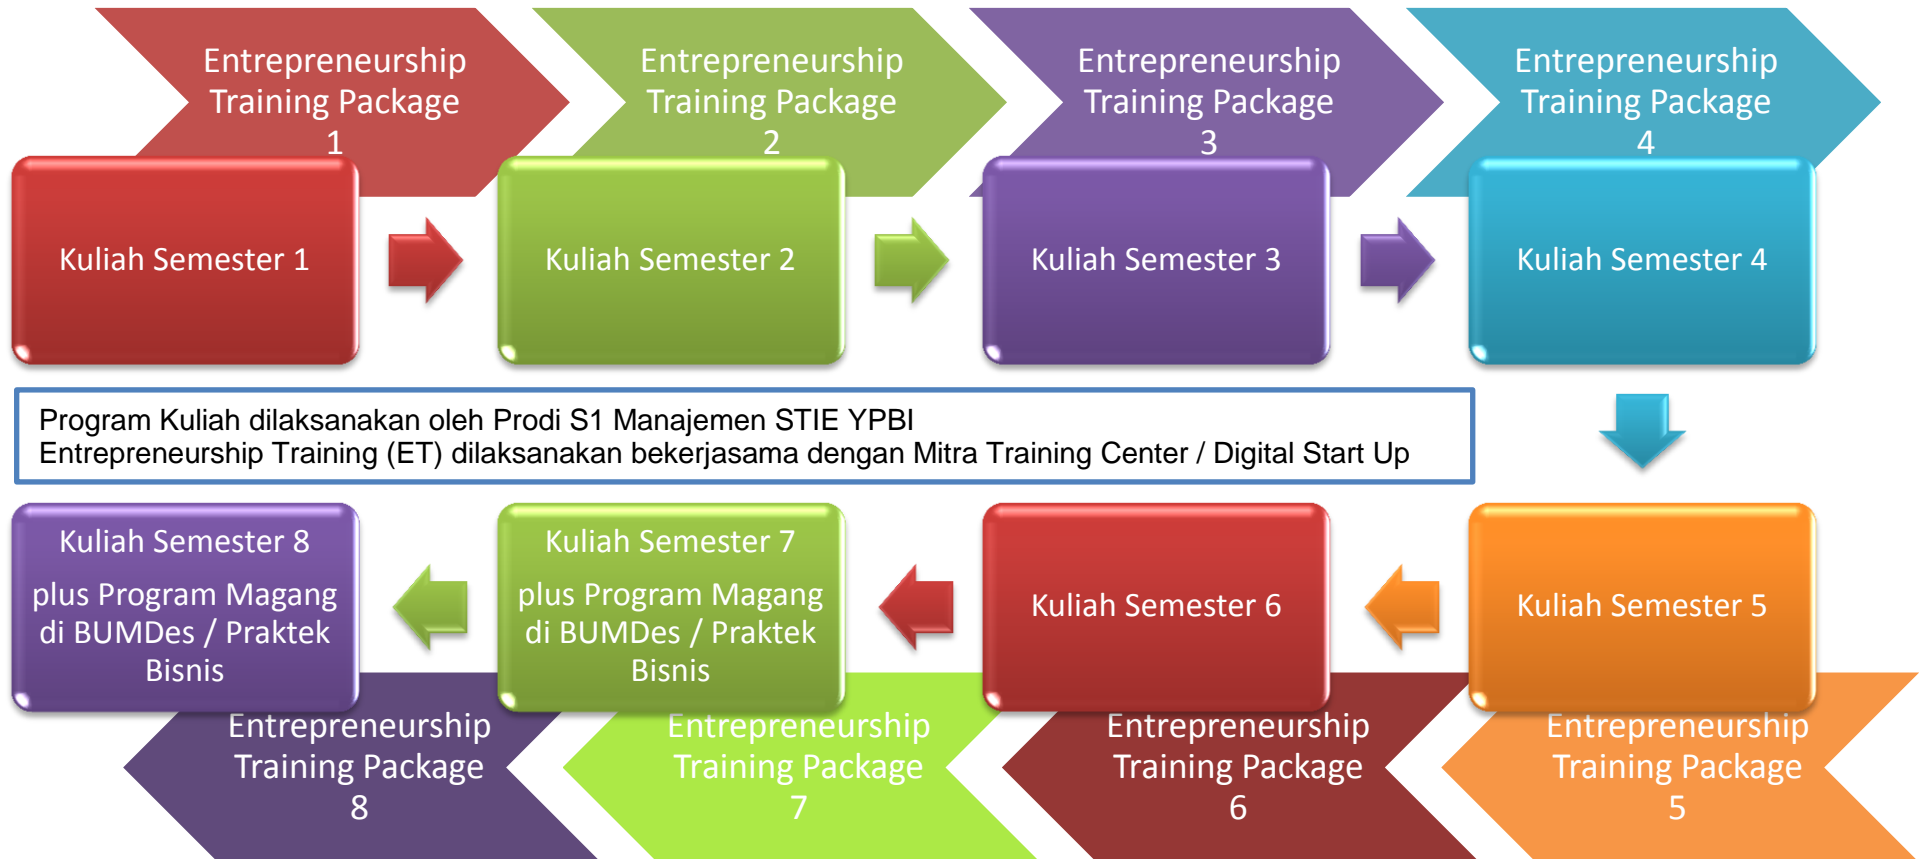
Entrepreneurship Training Package 1

Kuliah Semester 1

Entrepreneurship Training Package 2

Kuliah Semester 2

Entrepreneurship Training Package 3

Kuliah Semester 3

Entrepreneurship Training Package 4

Kuliah Semester 4

Program Kuliah dilaksanakan oleh Prodi S1 Manajemen STIE YPBI
Entrepreneurship Training (ET) dilaksanakan bekerjasama dengan Mitra Training Center / Digital Start Up

Kuliah Semester 8

plus Program Magang di BUMDes / Praktek Bisnis

Kuliah Semester 7

plus Program Magang di BUMDes / Praktek Bisnis

Kuliah Semester 6

Kuliah Semester 5

Entrepreneurship Training Package 8

Entrepreneurship Training Package 7

Entrepreneurship Training Package 6

Entrepreneurship Training Package 5